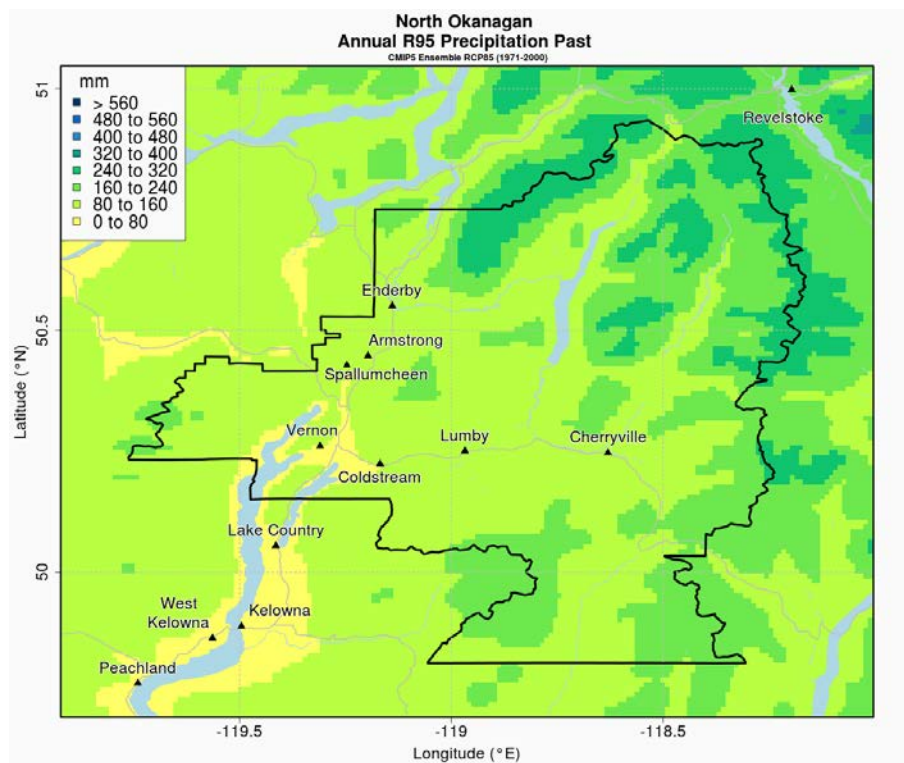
North Okanagan
Annual R95 Precipitation Past
CMIP5 Ensemble RCP85 (1971-2000)

mm
> 560
480 to 560
400 to 480
320 to 400
240 to 320
160 to 240
80 to 160
0 to 80

Revelstoke
Enderby
Armstrong
Spallumcheen
Vernon
Lumby
Cherryville
Coldstream
Lake Country
West Kelowna
Kelowna
Peachland

51
50.5
50
Latitude (°N)

-119.5
-119
-118.5
Longitude (°E)